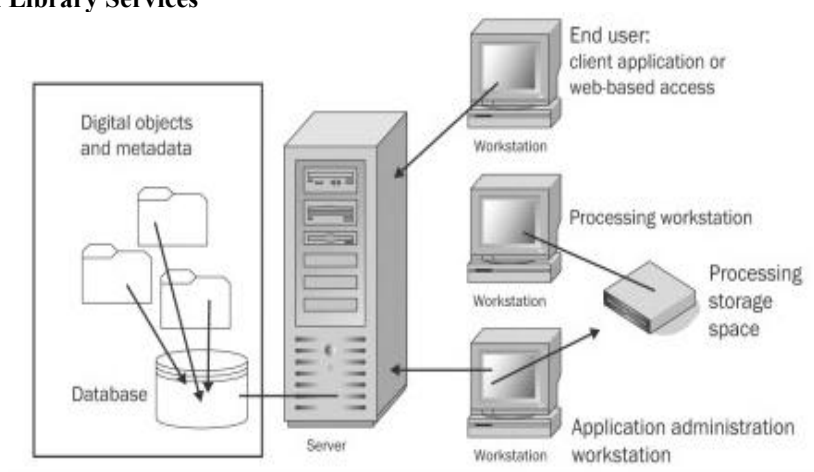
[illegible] Library Services

Digital objects and metadata

Database

Server

End user: client application or web-based access

Workstation

Processing workstation

Workstation

Processing storage space

Application administration workstation

Workstation